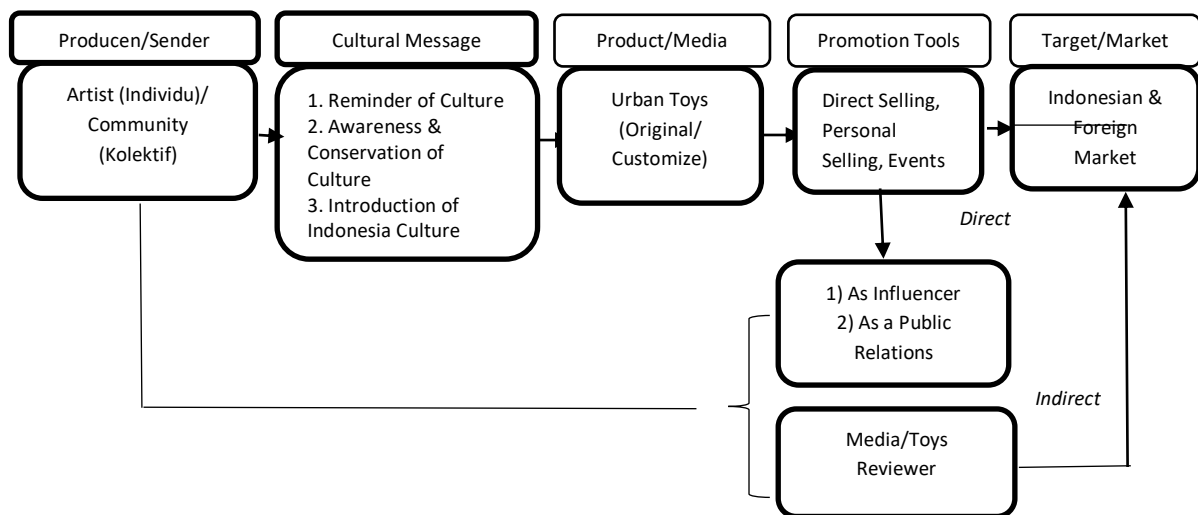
Producen/Sender

Artist (Individu)/ Community (Kolektif)

Cultural Message

1. Reminder of Culture
2. Awareness & Conservation of Culture
3. Introduction of Indonesia Culture

Product/Media

Urban Toys (Original/ Customize)

Promotion Tools

Direct Selling, Personal Selling, Events

Target/Market

Indonesian & Foreign Market

Direct

1) As Influencer
2) As a Public Relations

Indirect

Media/Toys Reviewer